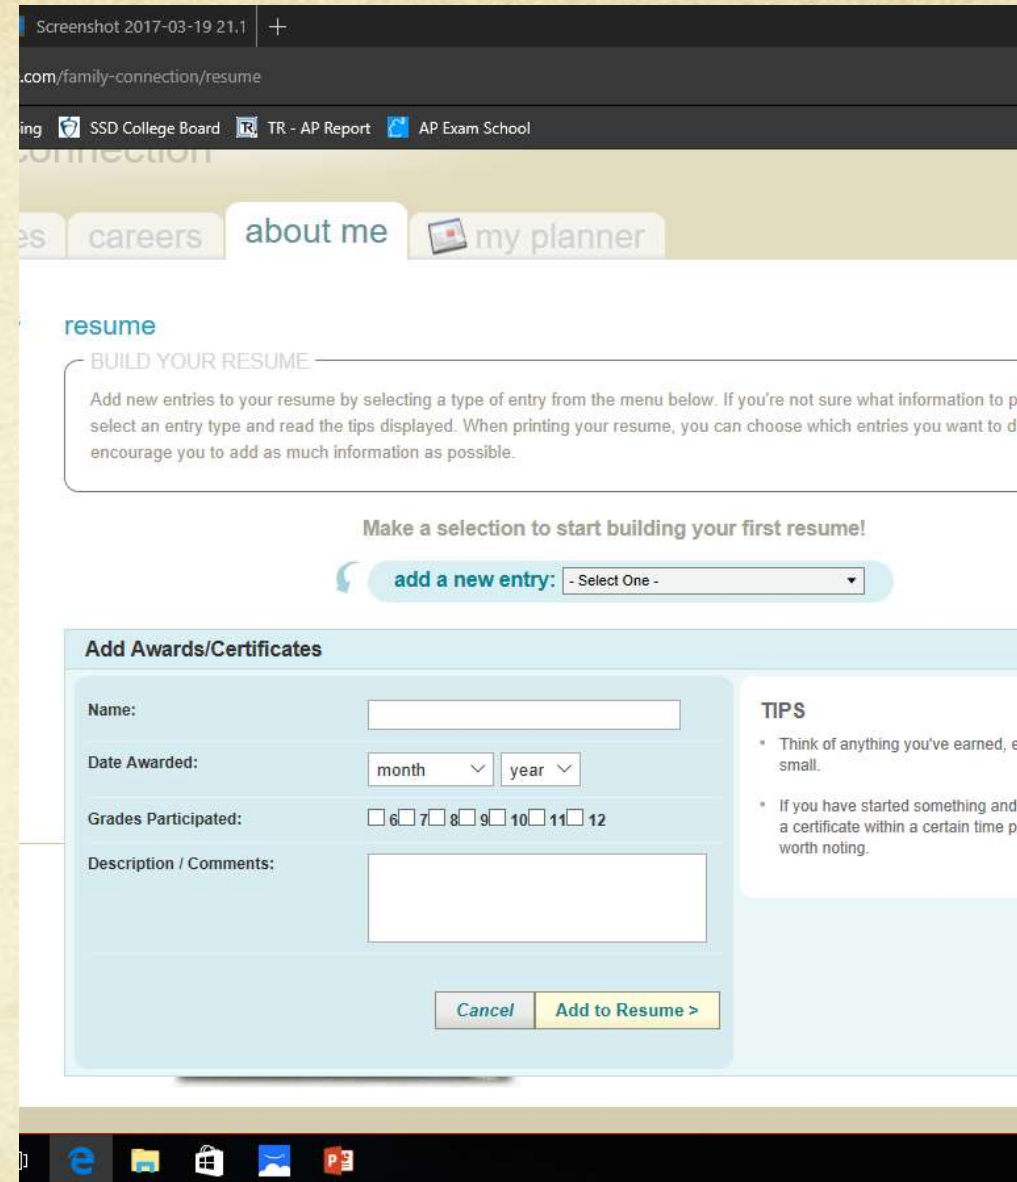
Screenshot 2017-03-19 21.1

.com/family-connection/resume

ing SSD College Board TR - AP Report AP Exam School

connection

es careers about me my planner

resume

BUILD YOUR RESUME

Add new entries to your resume by selecting a type of entry from the menu below. If you're not sure what information to p select an entry type and read the tips displayed. When printing your resume, you can choose which entries you want to d encourage you to add as much information as possible.

Make a selection to start building your first resume!

add a new entry: - Select One -

Add Awards/Certificates

Name:

Date Awarded: month year

Grades Participated: 6 7 8 9 10 11 12

Description / Comments:

Cancel Add to Resume >

TIPS

* Think of anything you've earned, e small.

* If you have started something and a certificate within a certain time p worth noting.